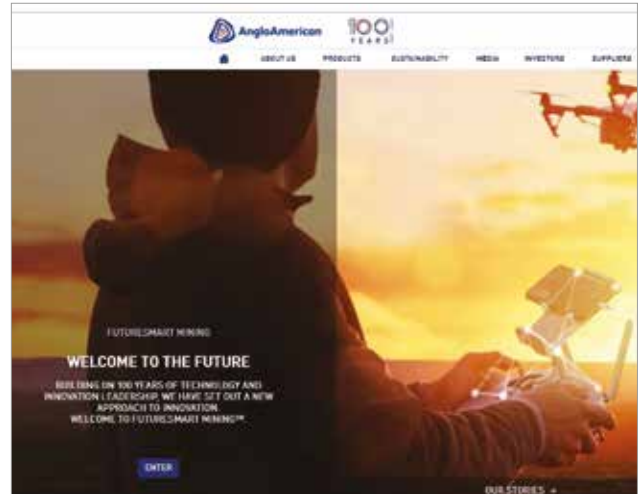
AngloAmerican 100 YEARS

ABOUT US PRODUCTS SUSTAINABILITY MEDIA INVESTORS SUPPLIERS

FUTURESMART MINING

WELCOME TO THE FUTURE

BUILDING ON 100 YEARS OF TECHNOLOGY AND INNOVATION LEADERSHIP, WE HAVE SET OUT A NEW APPROACH TO INNOVATION. WELCOME TO FUTURESMART MINING™

ENTER

OUR STORIES +